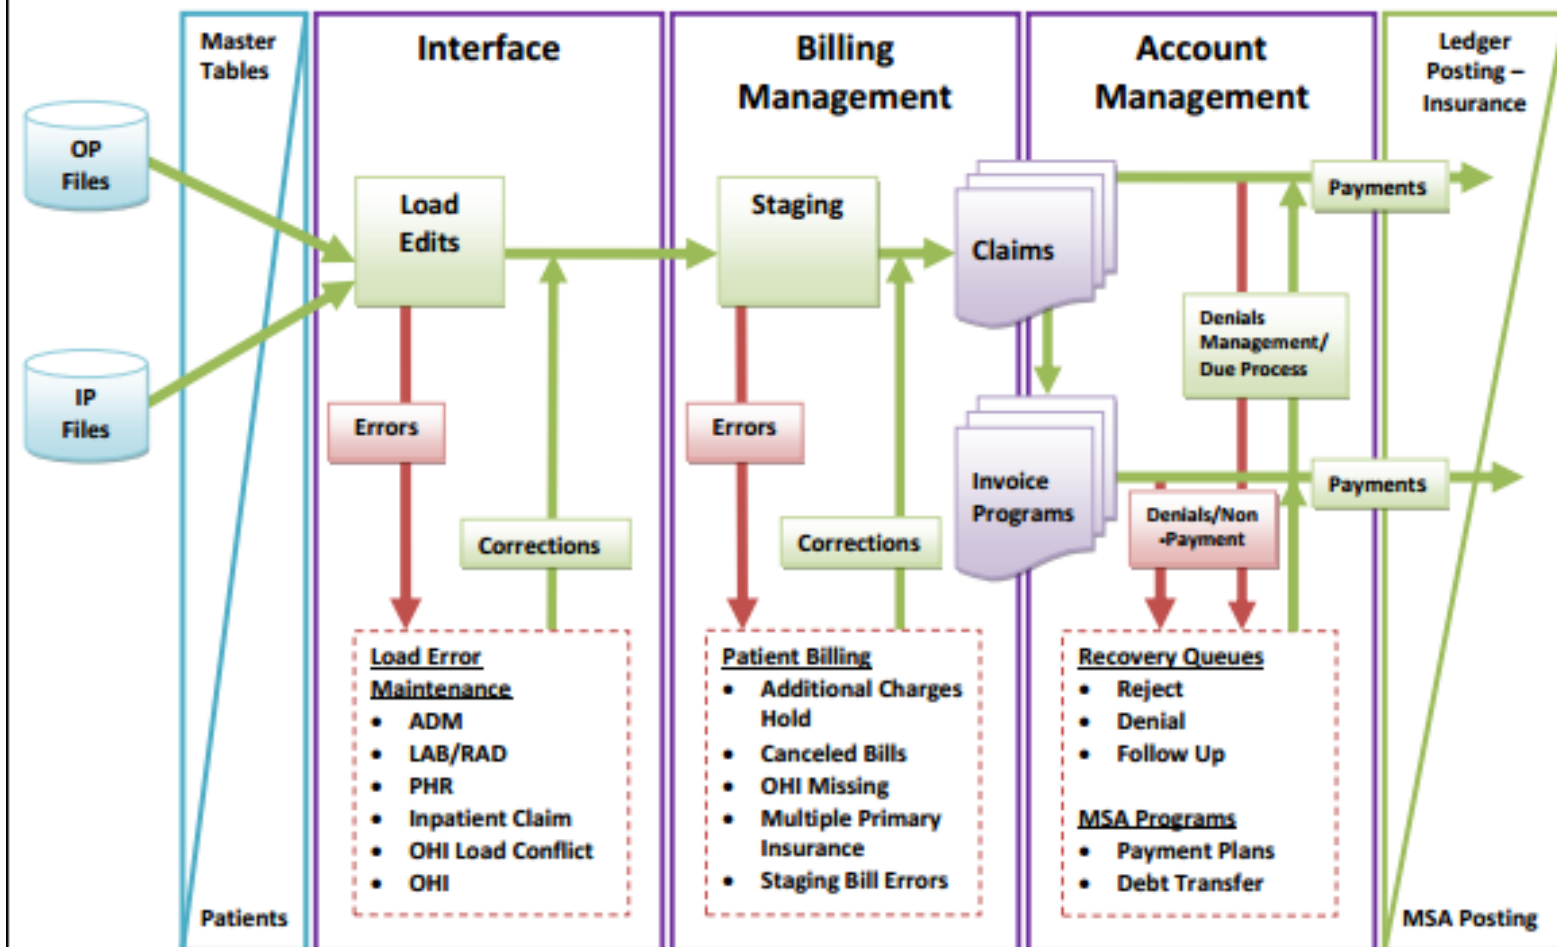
OP Files

IP Files

Master Tables

Patients

Interface

Load Edits

Errors

Corrections

Load Error Maintenance
- ADM
- LAB/RAD
- PHR
- Inpatient Claim
- OHI Load Conflict
- OHI

Billing Management

Staging

Errors

Corrections

Patient Billing
- Additional Charges Hold
- Canceled Bills
- OHI Missing
- Multiple Primary Insurance
- Staging Bill Errors

Account Management

Claims

Invoice Programs

Denials Management/ Due Process

Denials/Non -Payment

Payments

Payments

Recovery Queues
- Reject
- Denial
- Follow Up

MSA Programs
- Payment Plans
- Debt Transfer

Ledger Posting – Insurance

MSA Posting